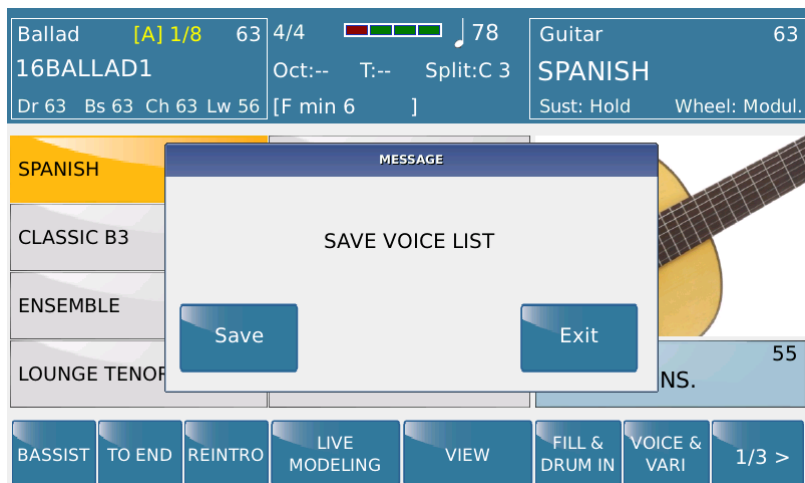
Ballad [A] 1/8 63
16BALLAD1
Dr 63 Bs 63 Ch 63 Lw 56

4/4 ♩78
Oct:-- T:-- Split:C 3
[F min 6 ]

Guitar 63
SPANISH
Sust: Hold Wheel: Modul.

SPANISH
CLASSIC B3
ENSEMBLE
LOUNGE TENOR

MESSAGE
SAVE VOICE LIST
Save
Exit

55
NS.

BASSIST
TO END
REINTRO
LIVE MODELING
VIEW
FILL & DRUM IN
VOICE & VARI
1/3 >